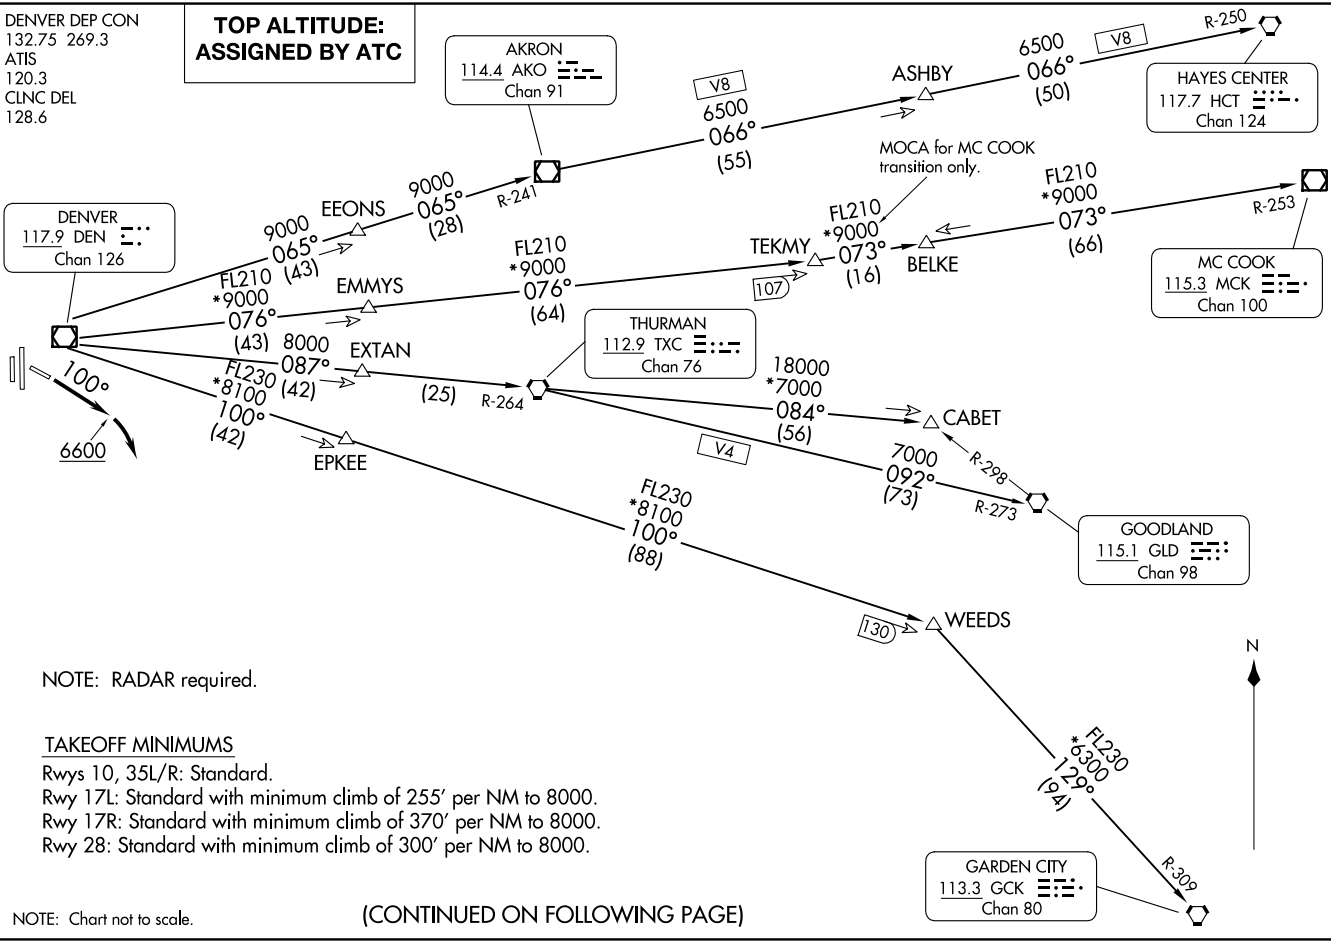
DENVER DEP CON
132.75 269.3
ATIS
120.3
CLNC DEL
128.6

TOP ALTITUDE:
ASSIGNED BY ATC

AKRON
114.4 AKO
Chan 91

V8
6500
066°
(55)

ASHBY

6500
066°
(50)

V8

R-250

HAYES CENTER
117.7 HCT
Chan 124

MOCA for MC COOK transition only.

FL210
*9000
073°
(66)

R-253

MC COOK
115.3 MCK
Chan 100

DENVER
117.9 DEN
Chan 126

9000
065°
(43)

EEONS

9000
065°
(28)

R-241

FL210
*9000
076°
(64)

TEKMY

FL210
*9000
073°
(16)

BELKE

107

FL210
*9000
076°
(43)

EMMYS

8000
087°
(42)

EXTAN

(25)

THURMAN
112.9 TXC
Chan 76

R-264

18000
*7000
084°
(56)

CABET

FL230
*8100
100°
(42)

100°

6600

EPKEE

V4

R-298

7000
092°
(73)

R-273

GOODLAND
115.1 GLD
Chan 98

FL230
*8100
100°
(88)

130

WEEDS

N

NOTE: RADAR required.

TAKEOFF MINIMUMS
Rwys 10, 35L/R: Standard.
Rwy 17L: Standard with minimum climb of 255′ per NM to 8000.
Rwy 17R: Standard with minimum climb of 370′ per NM to 8000.
Rwy 28: Standard with minimum climb of 300′ per NM to 8000.

FL230
*6300
129°
(94)

R-309

GARDEN CITY
113.3 GCK
Chan 80

NOTE: Chart not to scale.

(CONTINUED ON FOLLOWING PAGE)